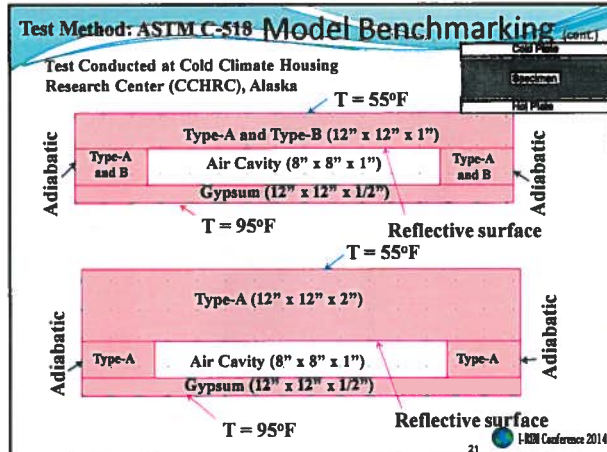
Test Method: ASTM C-518 Model Benchmarking (cont.)

Cold Plate
Specimen
Hot Plate

Test Conducted at Cold Climate Housing Research Center (CCHRC), Alaska

T = 55°F

Type-A and Type-B (12" x 12" x 1")

Adiabatic

Type-A and B

Air Cavity (8" x 8" x 1")

Type-A and B

Adiabatic

Gypsum (12" x 12" x 1/2")

T = 95°F

Reflective surface

T = 55°F

Adiabatic

Type-A (12" x 12" x 2")

Adiabatic

Type-A

Air Cavity (8" x 8" x 1")

Type-A

Gypsum (12" x 12" x 1/2")

T = 95°F

Reflective surface

I-REH Conference 2014

21